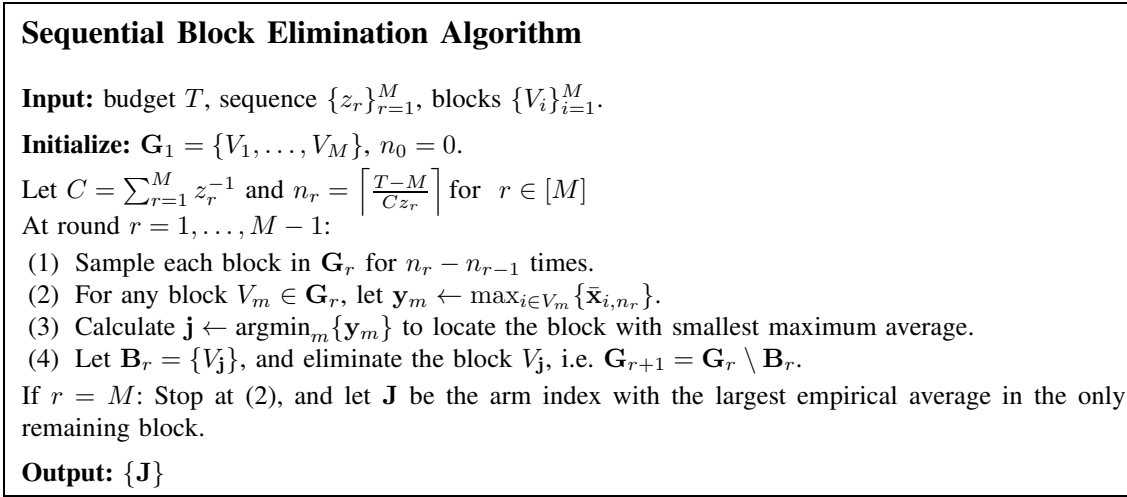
**Sequential Block Elimination Algorithm**

**Input:** budget $T$, sequence $\{z_r\}_{r=1}^{M}$, blocks $\{V_i\}_{i=1}^{M}$.

**Initialize:** $\mathbf{G}_1 = \{V_1, \ldots, V_M\}$, $n_0 = 0$.

Let $C = \sum_{r=1}^{M} z_r^{-1}$ and $n_r = \left\lceil \frac{T-M}{C z_r} \right\rceil$ for $r \in [M]$
At round $r = 1, \ldots, M-1$:
(1) Sample each block in $\mathbf{G}_r$ for $n_r - n_{r-1}$ times.
(2) For any block $V_m \in \mathbf{G}_r$, let $\mathbf{y}_m \leftarrow \max_{i \in V_m}\{\bar{\mathbf{x}}_{i,n_r}\}$.
(3) Calculate $\mathbf{j} \leftarrow \text{argmin}_m\{\mathbf{y}_m\}$ to locate the block with smallest maximum average.
(4) Let $\mathbf{B}_r = \{V_{\mathbf{j}}\}$, and eliminate the block $V_{\mathbf{j}}$, i.e. $\mathbf{G}_{r+1} = \mathbf{G}_r \setminus \mathbf{B}_r$.

If $r = M$: Stop at (2), and let $\mathbf{J}$ be the arm index with the largest empirical average in the only remaining block.

**Output:** $\{\mathbf{J}\}$